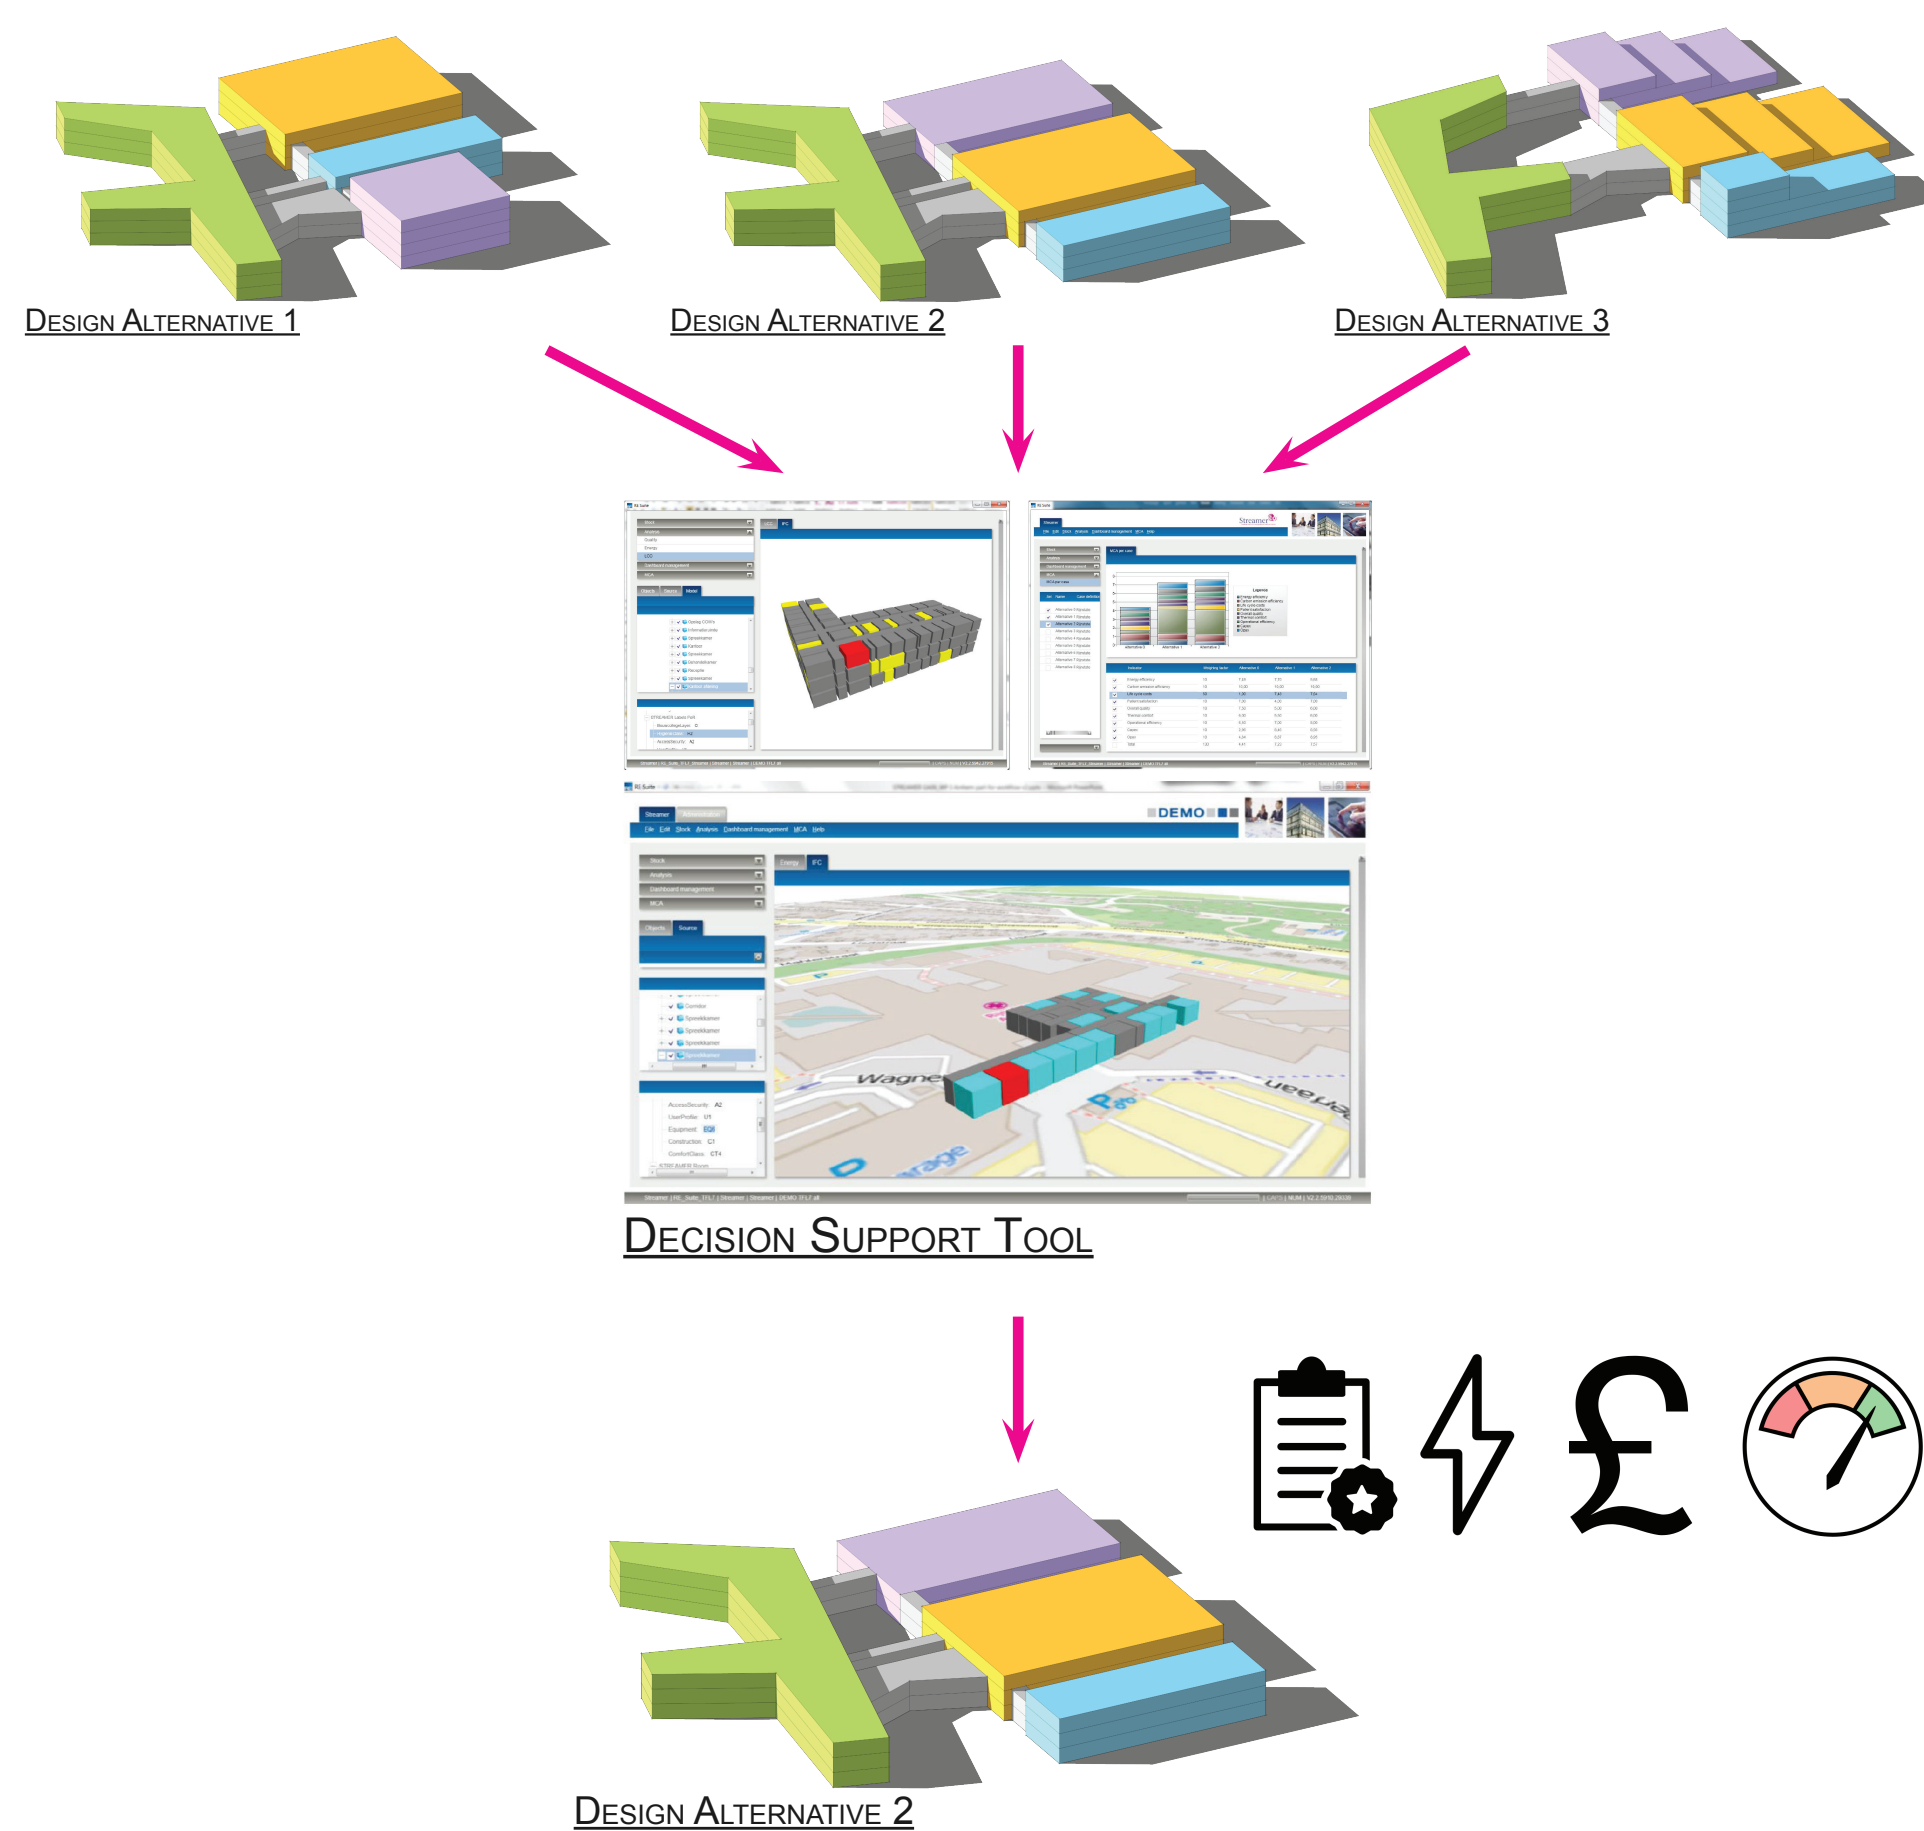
Design Alternative 1

Design Alternative 2

Design Alternative 3

Streamer

DEMO

File Edit Stock Analysis Dashboard management MCA Help

Stock

Analysis

Dashboard management

MCA

Objects Source

Corridor

Spreekkamer

Spreekkamer

Spreekkamer

Spreekkamer

AccessSecurity A2

UserProfile U1

Equipment EQ1

Construction C1

ComfortClass CT4

Energy IFC

Wagne

Decision Support Tool

Design Alternative 2